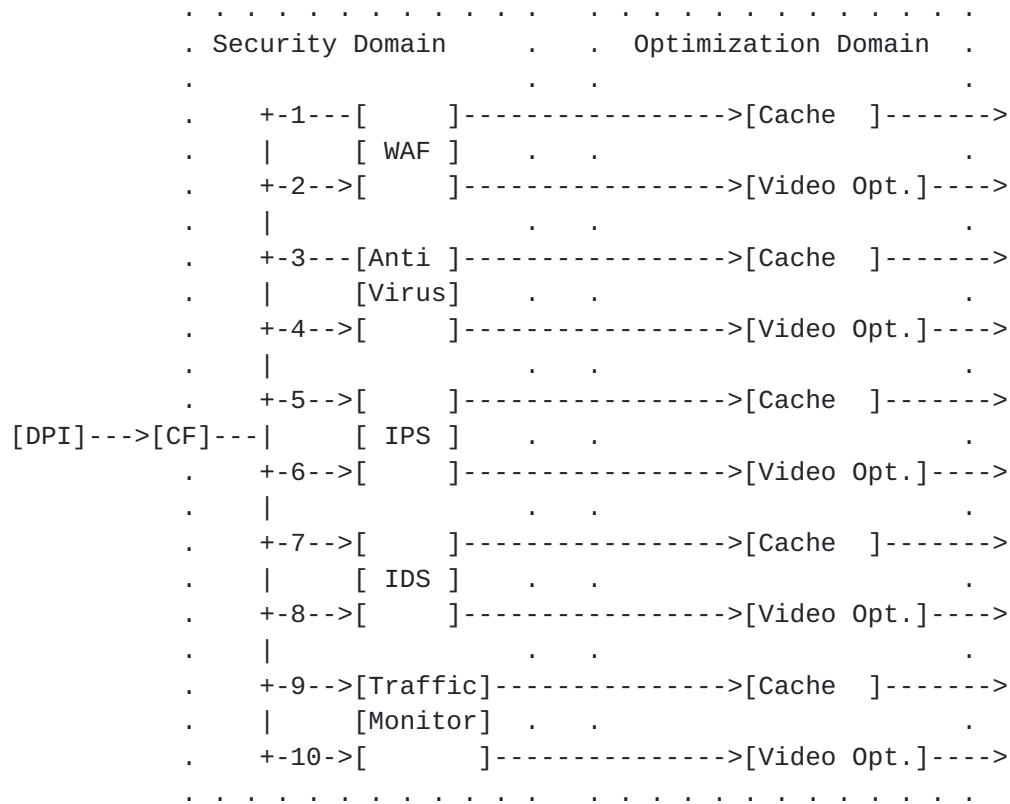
```
          . . . . . . . . . . . . .   . . . . . . . . . . . . . .
          . Security Domain       .   .  Optimization Domain   .
          .                       .   .                        .
          .     +-1---[     ]----------------->[Cache  ]------->
          .     |     [ WAF ]     .   .                        .
          .     +-2-->[     ]----------------->[Video Opt.]---->
          .     |                 .   .                        .
          .     +-3---[Anti ]----------------->[Cache  ]------->
          .     |     [Virus]     .   .                        .
          .     +-4-->[     ]----------------->[Video Opt.]---->
          .     |                 .   .                        .
          .     +-5-->[     ]----------------->[Cache  ]------->
[DPI]--->[CF]---|     [ IPS ]     .   .                        .
          .     +-6-->[     ]----------------->[Video Opt.]---->
          .     |                 .   .                        .
          .     +-7-->[     ]----------------->[Cache  ]------->
          .     |     [ IDS ]     .   .                        .
          .     +-8-->[     ]----------------->[Video Opt.]---->
          .     |                 .   .                        .
          .     +-9-->[Traffic]--------------->[Cache  ]------->
          .     |     [Monitor]   .   .                        .
          .     +-10->[       ]--------------->[Video Opt.]---->
          . . . . . . . . . . . . .   . . . . . . . . . . . . . .
```